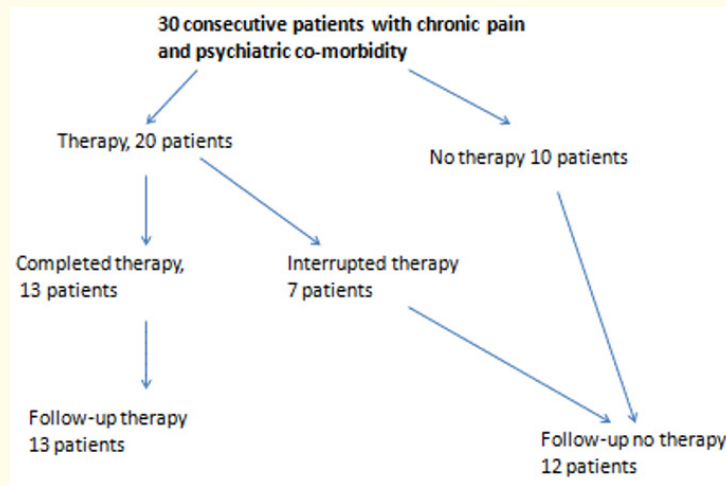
30 consecutive patients with chronic pain and psychiatric co-morbidity

Therapy, 20 patients

No therapy 10 patients

Completed therapy, 13 patients

Interrupted therapy 7 patients

Follow-up therapy 13 patients

Follow-up no therapy 12 patients